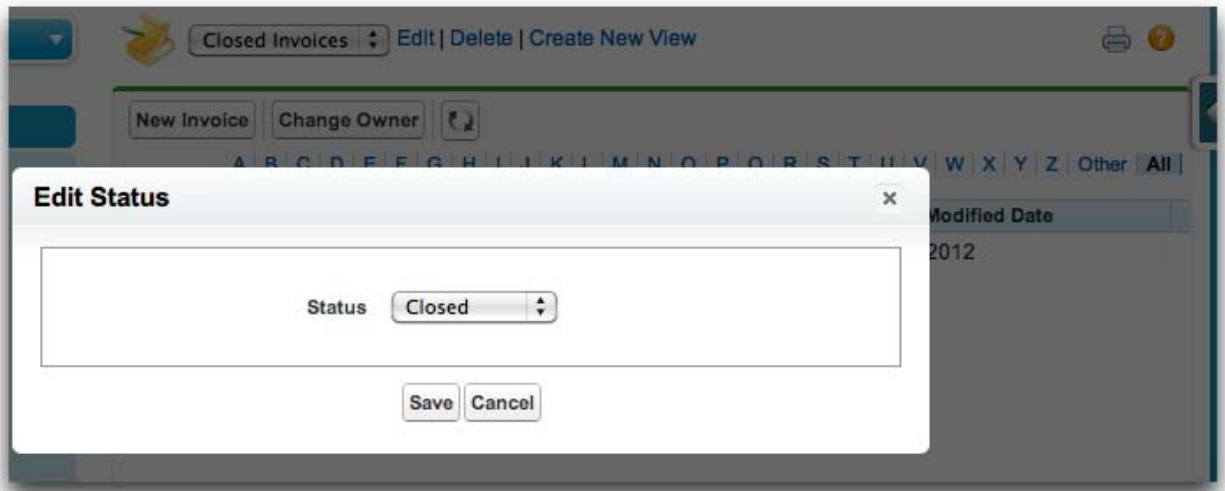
Closed Invoices Edit | Delete | Create New View

New Invoice Change Owner

A B C D E F G H I J K L M N O P Q R S T U V W X Y Z Other All

Edit Status ×

Modified Date

2012

Status Closed

Save Cancel